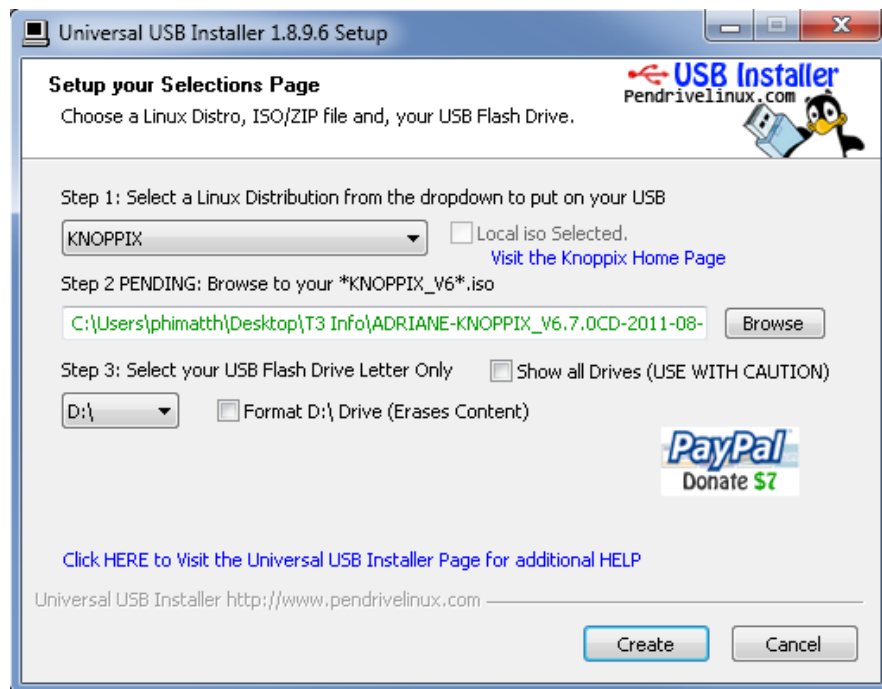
Universal USB Installer 1.8.9.6 Setup

Setup your Selections Page
Choose a Linux Distro, ISO/ZIP file and, your USB Flash Drive.

USB Installer
Pendrivelinux.com

Step 1: Select a Linux Distribution from the dropdown to put on your USB

KNOPPIX

Local iso Selected.

Visit the Knoppix Home Page

Step 2 PENDING: Browse to your *KNOPPIX_V6*.iso

C:\Users\phimatth\Desktop\T3 Info\ADRIANE-KNOPPIX_V6.7.0CD-2011-08-

Browse

Step 3: Select your USB Flash Drive Letter Only

Show all Drives (USE WITH CAUTION)

D:\

Format D:\ Drive (Erases Content)

PayPal
Donate $7

Click HERE to Visit the Universal USB Installer Page for additional HELP

Universal USB Installer http://www.pendrivelinux.com

Create

Cancel